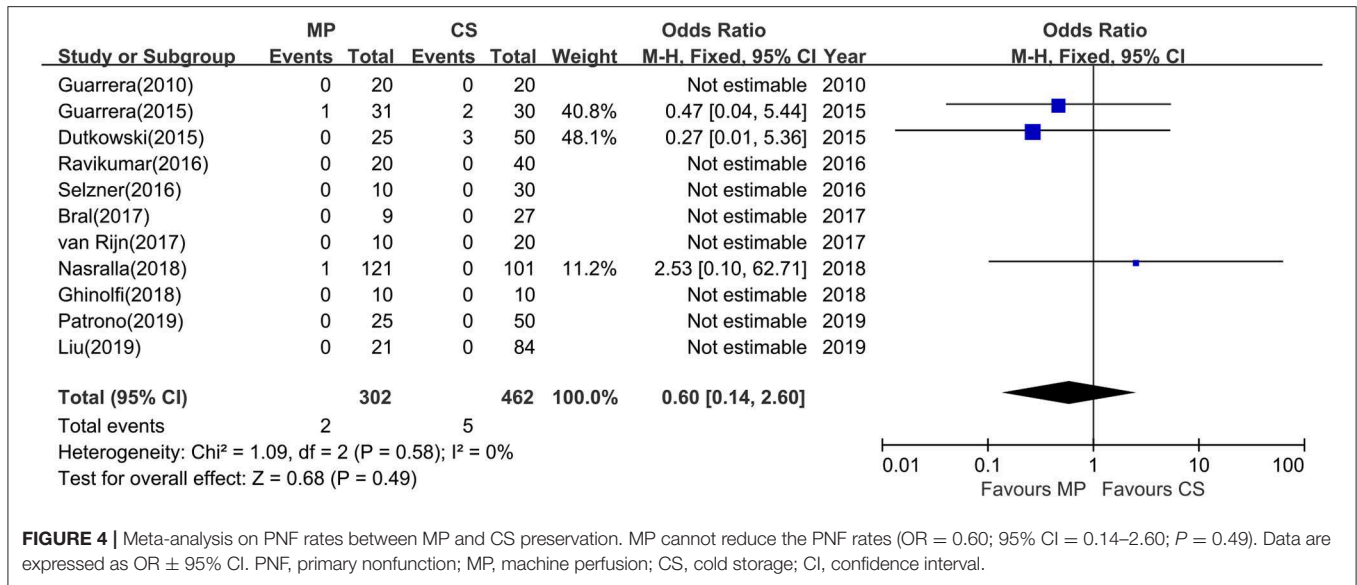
| Study or Subgroup | MP Events | MP Total | CS Events | CS Total | Weight | Odds Ratio M-H, Fixed, 95% CI | Year |
|---|---|---|---|---|---|---|---|
| Guarrera(2010) | 0 | 20 | 0 | 20 | | Not estimable | 2010 |
| Guarrera(2015) | 1 | 31 | 2 | 30 | 40.8% | 0.47 [0.04, 5.44] | 2015 |
| Dutkowski(2015) | 0 | 25 | 3 | 50 | 48.1% | 0.27 [0.01, 5.36] | 2015 |
| Ravikumar(2016) | 0 | 20 | 0 | 40 | | Not estimable | 2016 |
| Selzner(2016) | 0 | 10 | 0 | 30 | | Not estimable | 2016 |
| Bral(2017) | 0 | 9 | 0 | 27 | | Not estimable | 2017 |
| van Rijn(2017) | 0 | 10 | 0 | 20 | | Not estimable | 2017 |
| Nasralla(2018) | 1 | 121 | 0 | 101 | 11.2% | 2.53 [0.10, 62.71] | 2018 |
| Ghinolfi(2018) | 0 | 10 | 0 | 10 | | Not estimable | 2018 |
| Patrono(2019) | 0 | 25 | 0 | 50 | | Not estimable | 2019 |
| Liu(2019) | 0 | 21 | 0 | 84 | | Not estimable | 2019 |
| **Total (95% CI)** | | **302** | | **462** | **100.0%** | **0.60 [0.14, 2.60]** | |
| Total events | 2 | | 5 | | | | |

Heterogeneity: Chi² = 1.09, df = 2 (P = 0.58); I² = 0%
Test for overall effect: Z = 0.68 (P = 0.49)

Odds Ratio
M-H, Fixed, 95% CI

0.01 0.1 1 10 100
Favours MP Favours CS

**FIGURE 4 |** Meta-analysis on PNF rates between MP and CS preservation. MP cannot reduce the PNF rates (OR = 0.60; 95% CI = 0.14–2.60; $P$ = 0.49). Data are expressed as OR ± 95% CI. PNF, primary nonfunction; MP, machine perfusion; CS, cold storage; CI, confidence interval.